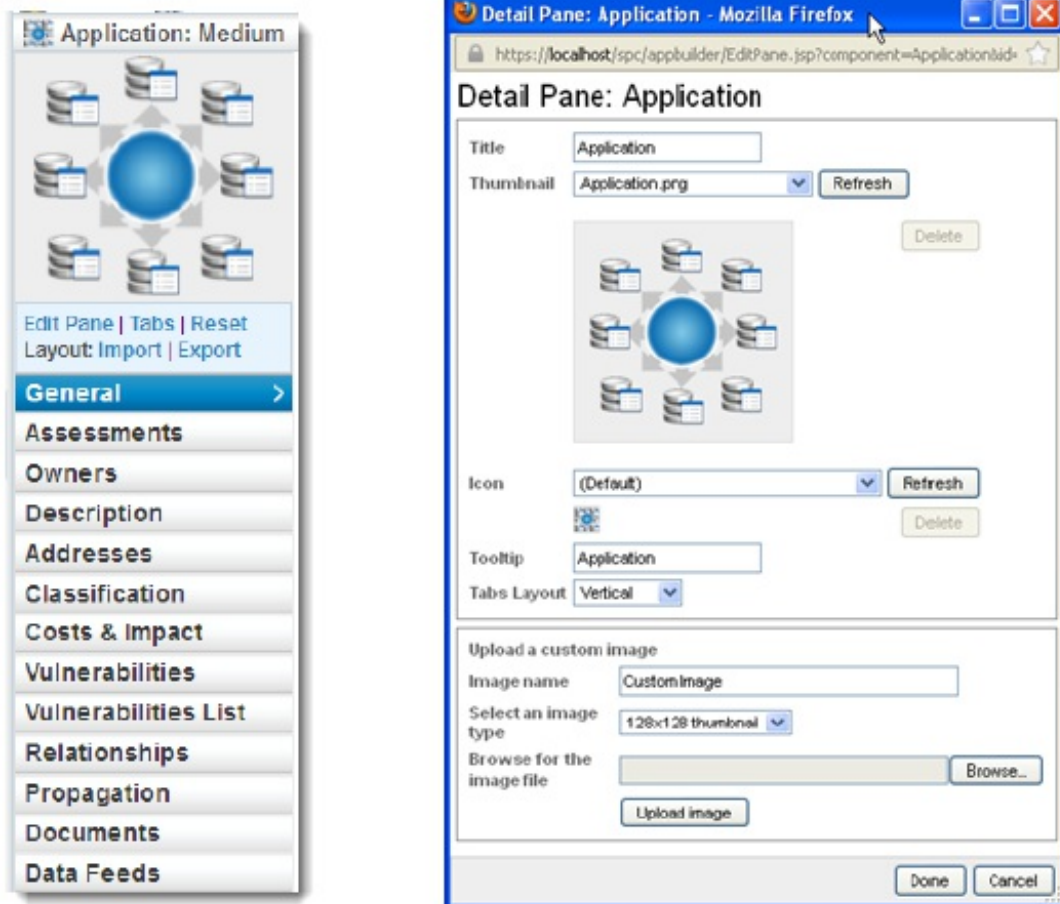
Application: Medium

Edit Pane | Tabs | Reset
Layout: Import | Export

General >
Assessments
Owners
Description
Addresses
Classification
Costs & Impact
Vulnerabilities
Vulnerabilities List
Relationships
Propagation
Documents
Data Feeds

Detail Pane: Application - Mozilla Firefox

https://localhost/spc/appbuilder/EditPane.jsp?component=Application&id=

Detail Pane: Application

Title Application
Thumbnail Application.prg Refresh
Delete
Icon (Default) Refresh
Delete
Tooltip Application
Tabs Layout Vertical

Upload a custom image
Image name CustomImage
Select an image type 128x128 thumbnail
Browse for the image file Browse...
Upload image

Done Cancel